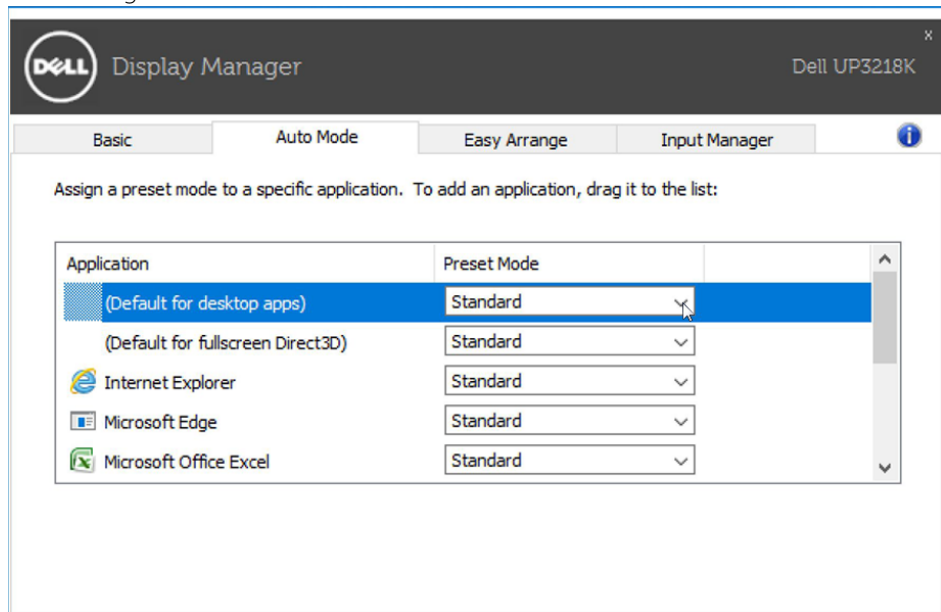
DELL Display Manager

Dell UP3218K

x

Basic | Auto Mode | Easy Arrange | Input Manager

Assign a preset mode to a specific application. To add an application, drag it to the list:

| Application | Preset Mode |
|---|---|
| (Default for desktop apps) | Standard |
| (Default for fullscreen Direct3D) | Standard |
| Internet Explorer | Standard |
| Microsoft Edge | Standard |
| Microsoft Office Excel | Standard |